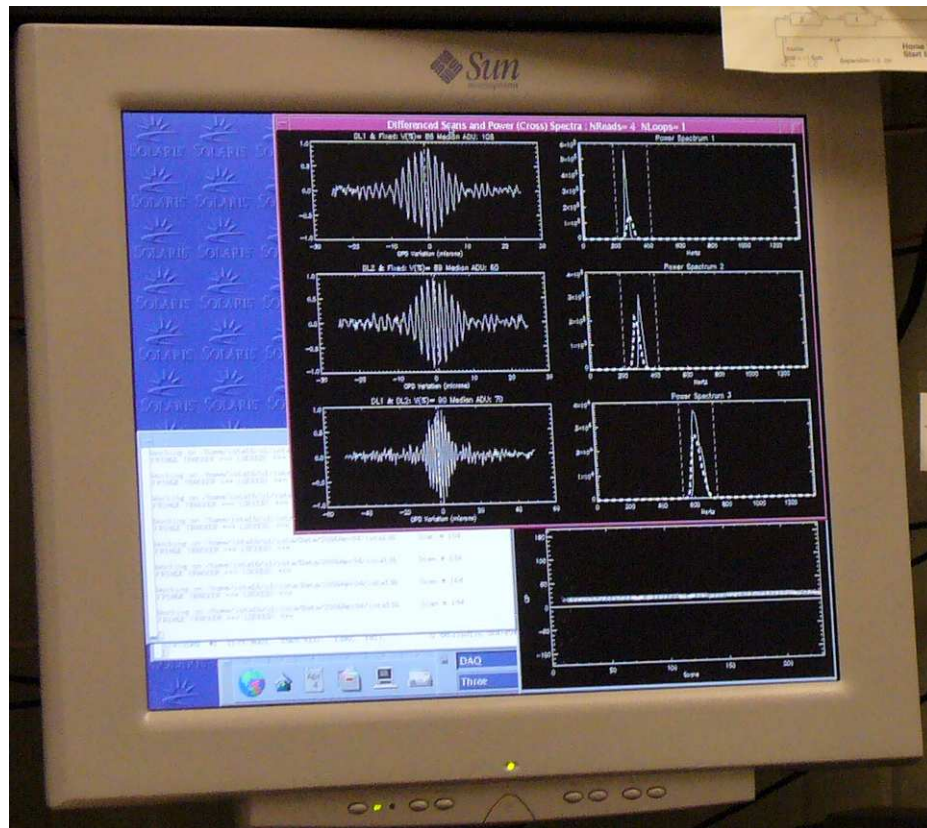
Sun

Differenced Scans and Power (Cross) Spectra : NReads= 4 NLoops= 1

DL1 & Fixed: V(%)= 86 Median ADU: 105

OPD Variation (microns)

Power Spectrum 1

Hertz

DL2 & Fixed: V(%)= 89 Median ADU: 60

OPD Variation (microns)

Power Spectrum 2

Hertz

DL1 & DL2: V(%)= 90 Median ADU: 70

OPD Variation (microns)

Power Spectrum 3

Hertz

frame

DAQ

Three

SOLARIS

Home
Start